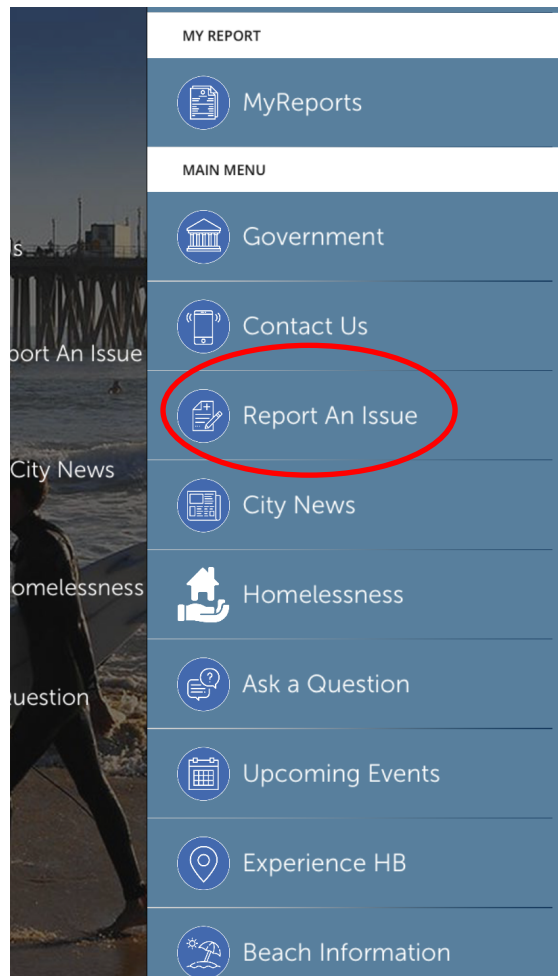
s

port An Issue

City News

omelessness

uestion

MY REPORT

MyReports

MAIN MENU

Government

Contact Us

Report An Issue

City News

Homelessness

Ask a Question

Upcoming Events

Experience HB

Beach Information